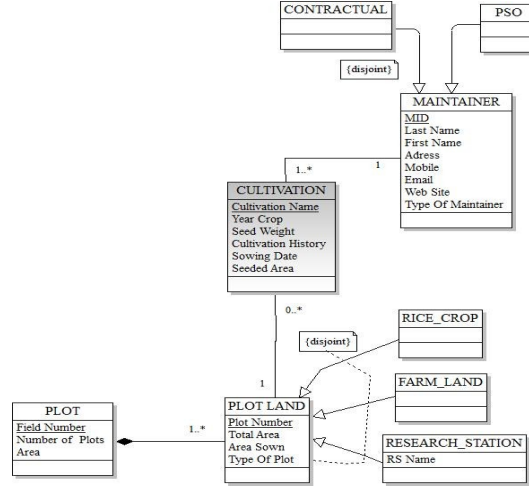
CONTRACTUAL

PSO

{disjoint}

MAINTAINER
MID
Last Name
First Name
Adress
Mobile
Email
Web Site
Type Of Maintainer

1..*

1

CULTIVATION
Cultivation Name
Year Crop
Seed Weight
Cultivation History
Sowing Date
Seeded Area

0..*

RICE_CROP

{disjoint}

1

FARM_LAND

PLOT
Field Number
Number of Plots
Area

1..*

PLOT LAND
Plot Number
Total Area
Area Sown
Type Of Plot

RESEARCH_STATION
RS Name